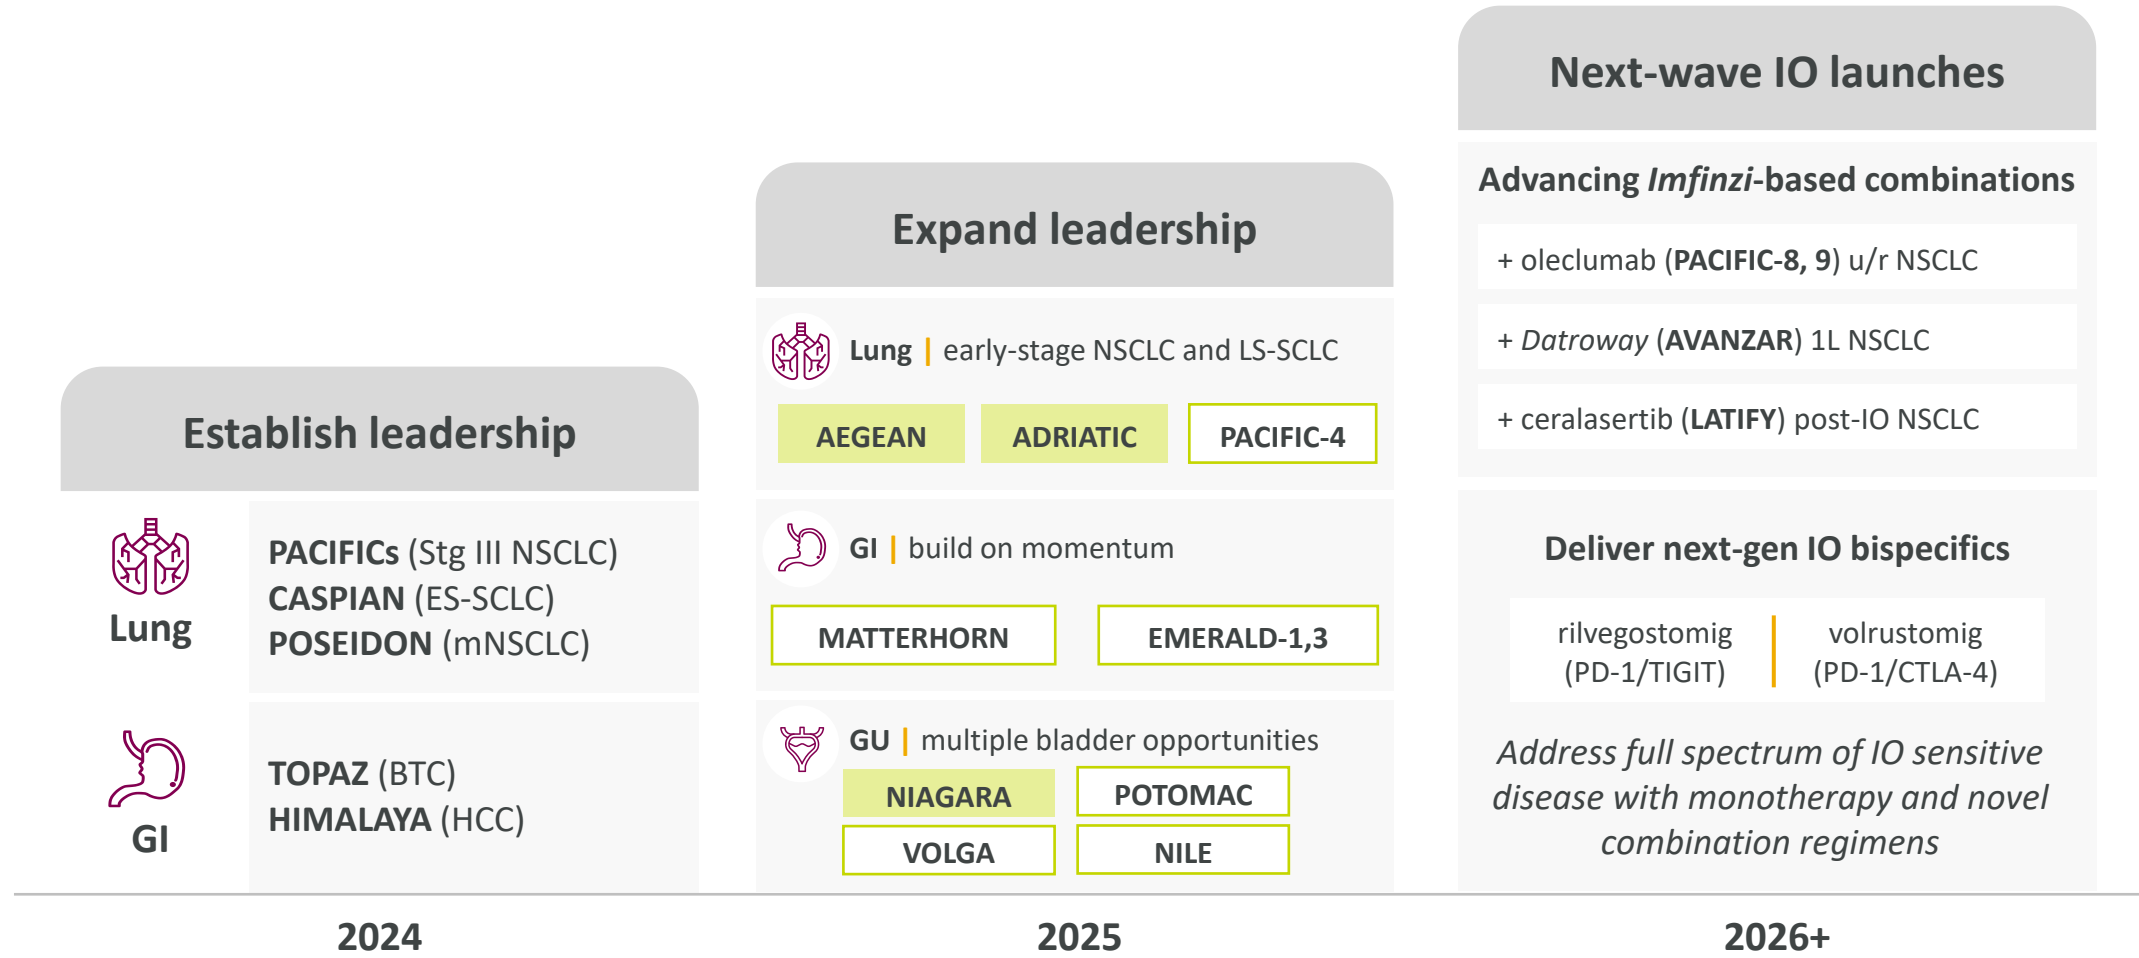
Establish leadership

Lung

PACIFICs (Stg III NSCLC)
CASPIAN (ES-SCLC)
POSEIDON (mNSCLC)

GI

TOPAZ (BTC)
HIMALAYA (HCC)

2024

Expand leadership

Lung | early-stage NSCLC and LS-SCLC

AEGEAN | ADRIATIC | PACIFIC-4

GI | build on momentum

MATTERHORN | EMERALD-1,3

GU | multiple bladder opportunities

NIAGARA | POTOMAC
VOLGA | NILE

2025

Next-wave IO launches

Advancing *Imfinzi*-based combinations

+ oleclumab (**PACIFIC-8, 9**) u/r NSCLC

+ *Datroway* (**AVANZAR**) 1L NSCLC

+ ceralasertib (**LATIFY**) post-IO NSCLC

Deliver next-gen IO bispecifics

rilvegostomig (PD-1/TIGIT) | volrustomig (PD-1/CTLA-4)

*Address full spectrum of IO sensitive disease with monotherapy and novel combination regimens*

2026+